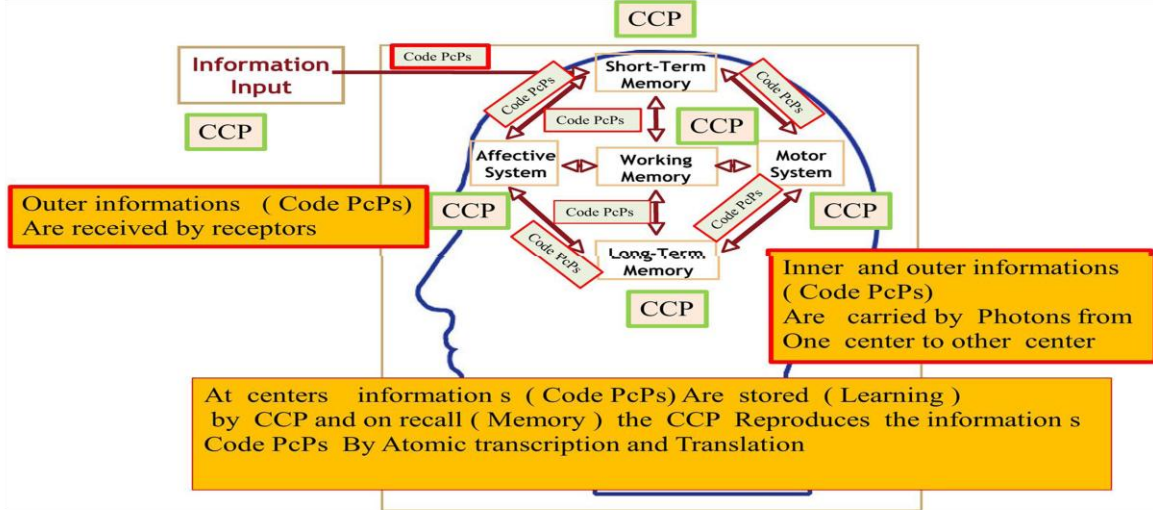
CCP

Information Input

Code PcPs

CCP

Short-Term Memory

Code PcPs

Code PcPs

Code PcPs

CCP

Affective System

Working Memory

Motor System

Outer informations ( Code PcPs) Are received by receptors

CCP

Code PcPs

Code PcPs

CCP

Code PcPs

Long-Term Memory

CCP

Inner and outer informations ( Code PcPs) Are carried by Photons from One center to other center

At centers information s ( Code PcPs) Are stored ( Learning ) by CCP and on recall ( Memory ) the CCP Reproduces the information s Code PcPs By Atomic transcription and Translation